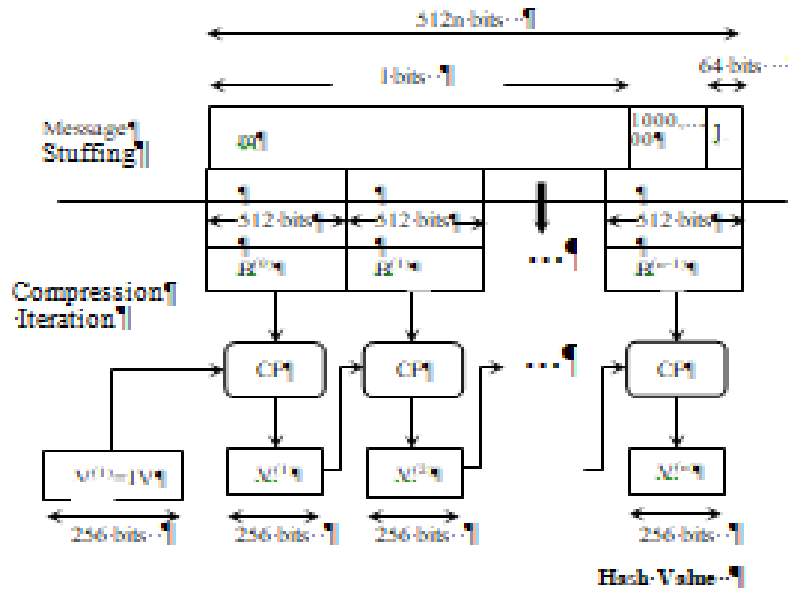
512n·bits···¶

l·bits··¶

64·bits···

Message¶
Stuffing¶

m¶

1000,…
00¶

l

¶
512·bits¶

¶
512·bits¶

¶
512·bits¶

¶
$B^{(0)}$¶

¶
$B^{(1)}$¶

…¶

¶
$B^{(n-1)}$¶

Compression¶
·Iteration¶

CF¶

CF¶

…¶

CF¶

$V^{(0)}$=IV¶

$V^{(1)}$¶

$V^{(2)}$¶

$V^{(n)}$¶

256·bits··¶

256·bits··¶

256·bits··¶

256·bits··¶

Hash·Value··¶